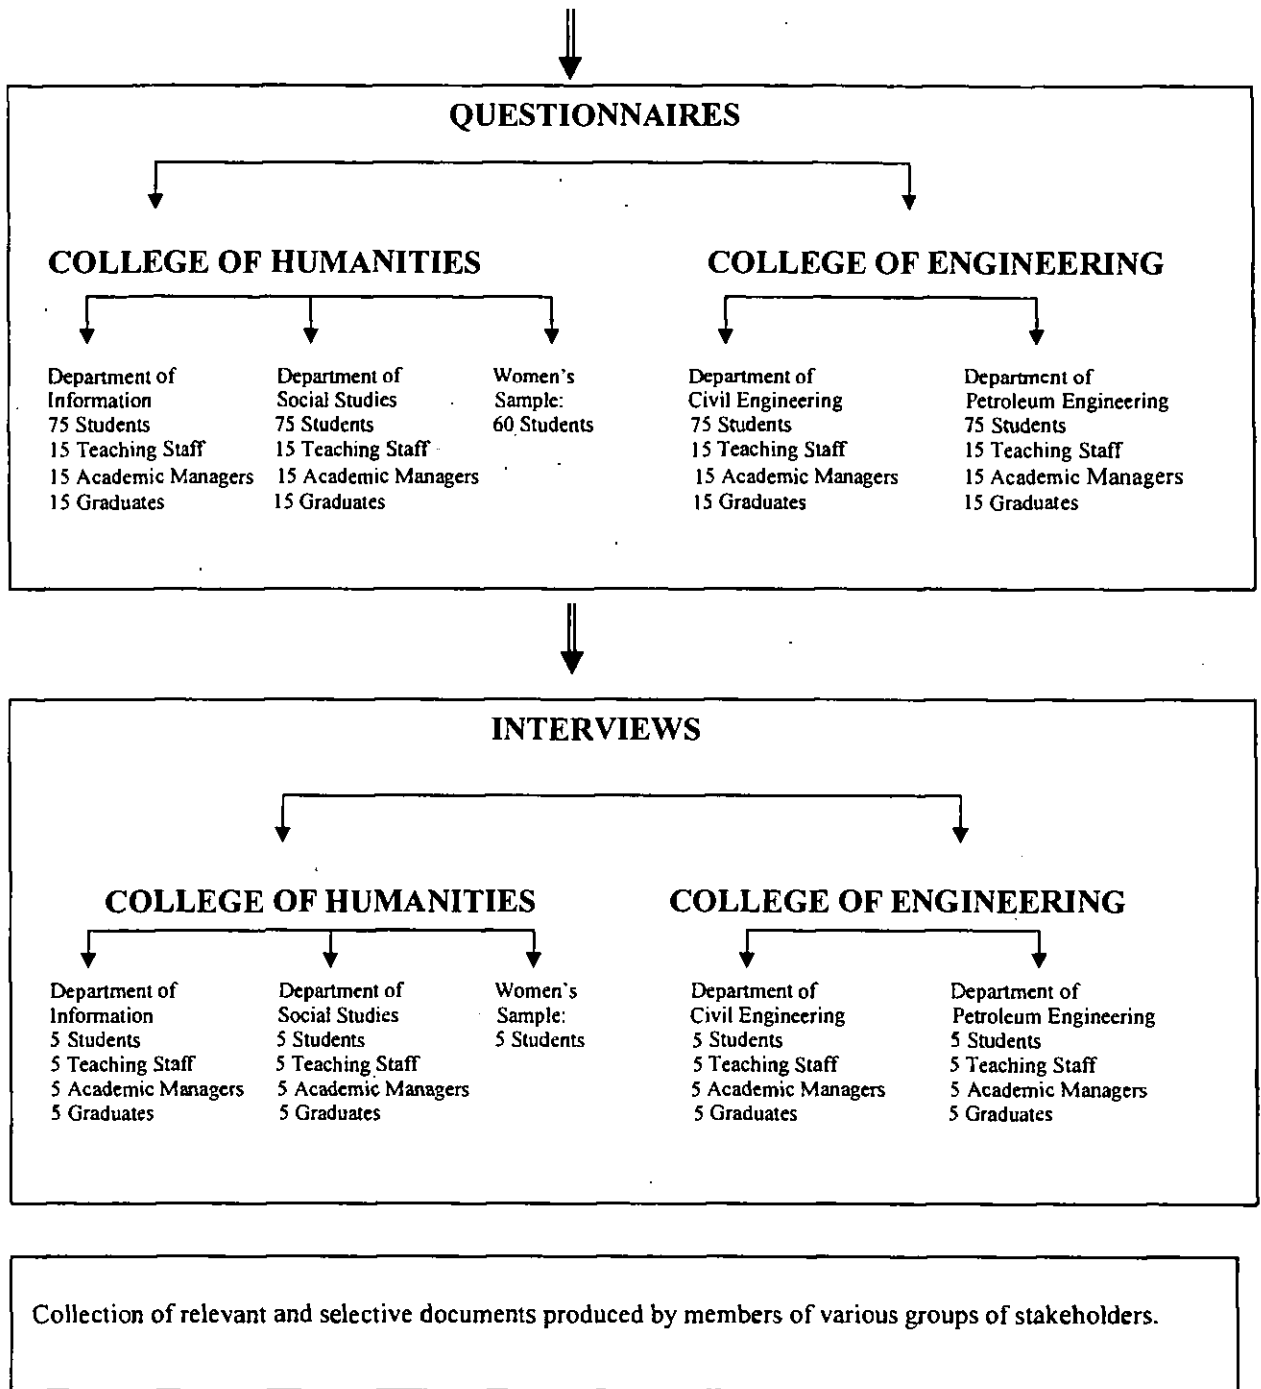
QUESTIONNAIRES

COLLEGE OF HUMANITIES

Department of Information
75 Students
15 Teaching Staff
15 Academic Managers
15 Graduates

Department of Social Studies
75 Students
15 Teaching Staff
15 Academic Managers
15 Graduates

Women's Sample:
60 Students

COLLEGE OF ENGINEERING

Department of Civil Engineering
75 Students
15 Teaching Staff
15 Academic Managers
15 Graduates

Department of Petroleum Engineering
75 Students
15 Teaching Staff
15 Academic Managers
15 Graduates

INTERVIEWS

COLLEGE OF HUMANITIES

Department of Information
5 Students
5 Teaching Staff
5 Academic Managers
5 Graduates

Department of Social Studies
5 Students
5 Teaching Staff
5 Academic Managers
5 Graduates

Women's Sample:
5 Students

COLLEGE OF ENGINEERING

Department of Civil Engineering
5 Students
5 Teaching Staff
5 Academic Managers
5 Graduates

Department of Petroleum Engineering
5 Students
5 Teaching Staff
5 Academic Managers
5 Graduates

Collection of relevant and selective documents produced by members of various groups of stakeholders.